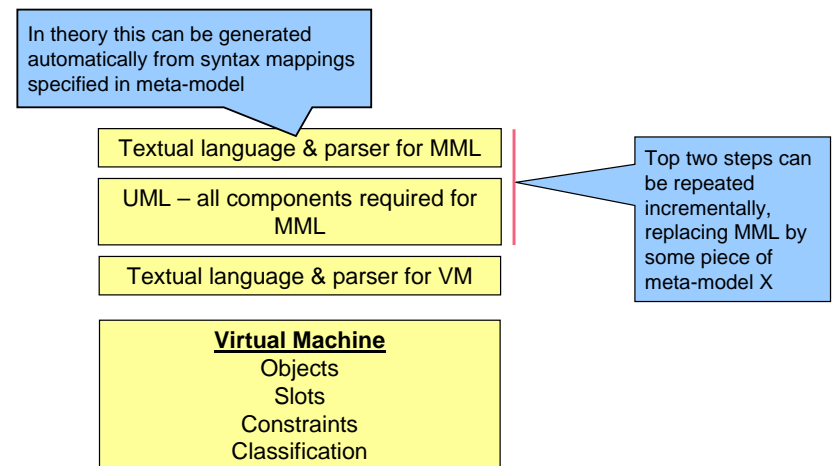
In theory this can be generated automatically from syntax mappings specified in meta-model

Textual language & parser for MML

UML – all components required for MML

Top two steps can be repeated incrementally, replacing MML by some piece of meta-model X

Textual language & parser for VM

Virtual Machine
Objects
Slots
Constraints
Classification